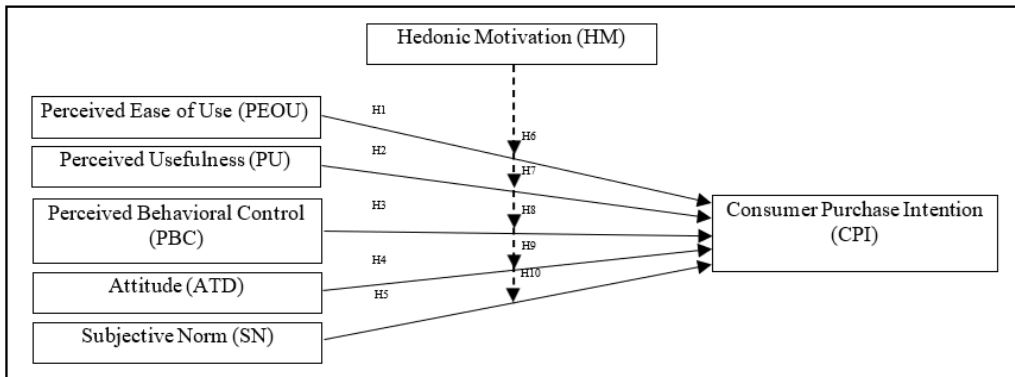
Hedonic Motivation (HM)

Perceived Ease of Use (PEOU)

Perceived Usefulness (PU)

Perceived Behavioral Control (PBC)

Attitude (ATD)

Subjective Norm (SN)

H1

H2

H3

H4

H5

H6

H7

H8

H9

H10

Consumer Purchase Intention (CPI)